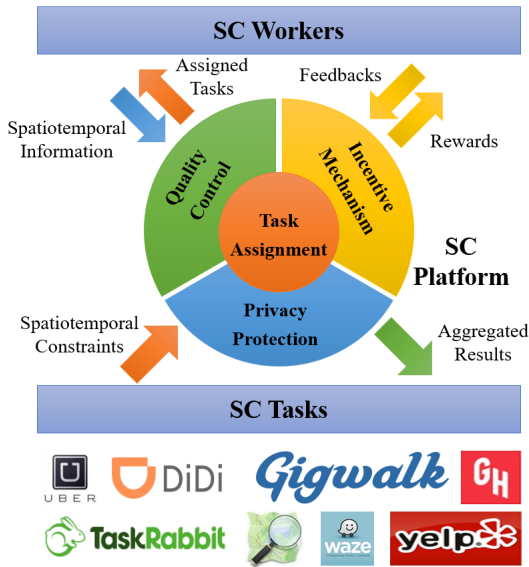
SC Workers

Assigned Tasks

Feedbacks

Spatiotemporal Information

Rewards

Quality Control

Incentive Mechanism

Task Assignment

SC Platform

Privacy Protection

Spatiotemporal Constraints

Aggregated Results

SC Tasks

UBER

DiDi

Gigwalk

GH

TaskRabbit

waze

yelp